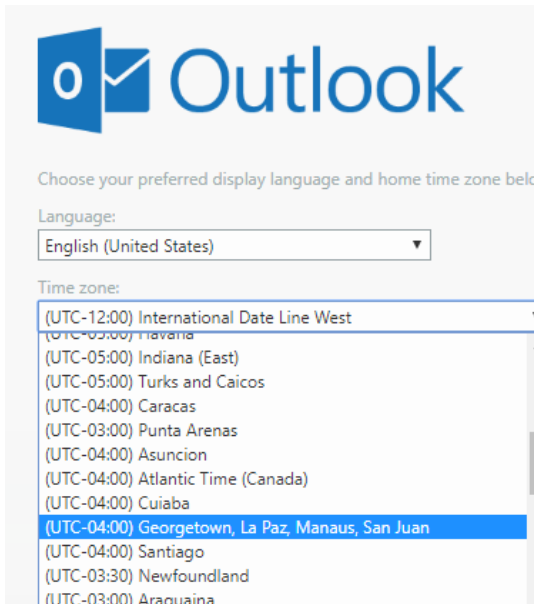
O Outlook

Choose your preferred display language and home time zone belo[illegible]

Language:

English (United States)

Time zone:

(UTC-12:00) International Date Line West

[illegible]

(UTC-05:00) Indiana (East)

(UTC-05:00) Turks and Caicos

(UTC-04:00) Caracas

(UTC-03:00) Punta Arenas

(UTC-04:00) Asuncion

(UTC-04:00) Atlantic Time (Canada)

(UTC-04:00) Cuiaba

(UTC-04:00) Georgetown, La Paz, Manaus, San Juan

(UTC-04:00) Santiago

(UTC-03:30) Newfoundland

(UTC-03:00) Araguaina